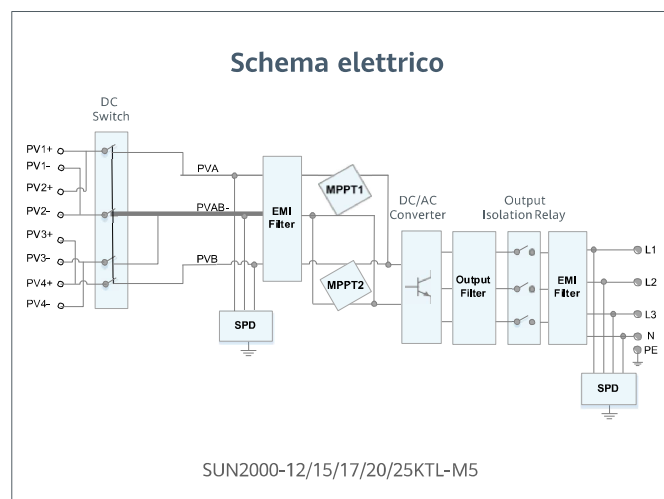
Schema elettrico

DC Switch

PV1+
PV1-
PV2+
PV2-
PV3+
PV3-
PV4+
PV4-

PVA
PVAB-
PVB

EMI Filter

MPPT1
MPPT2

SPD

DC/AC Converter

Output Filter

Output Isolation Relay

EMI Filter

L1
L2
L3
N
PE

SPD

SUN2000-12/15/17/20/25KTL-M5